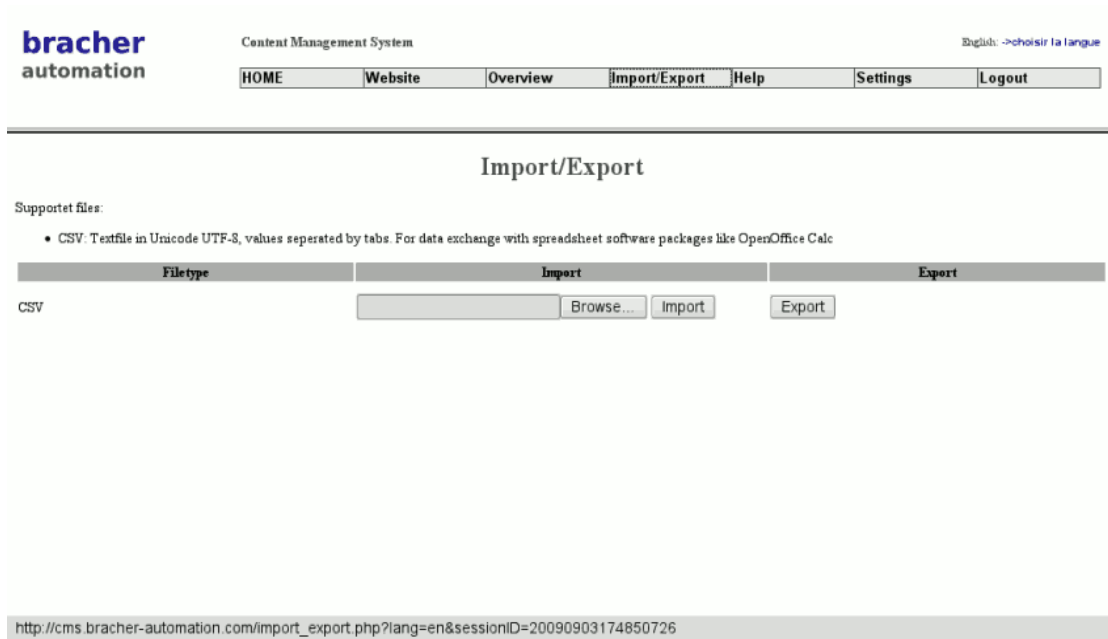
bracher
automation

Content Management System

English: ->choisir la langue

HOME | Website | Overview | Import/Export | Help | Settings | Logout

Import/Export

Supportet files:

• CSV: Textfile in Unicode UTF-8, values seperated by tabs. For data exchange with spreadsheet software packages like OpenOffice Calc

| Filetype | Import | Export |
|---|---|---|
| CSV | Browse... Import | Export |

http://cms.bracher-automation.com/import_export.php?lang=en&sessionID=20090903174850726